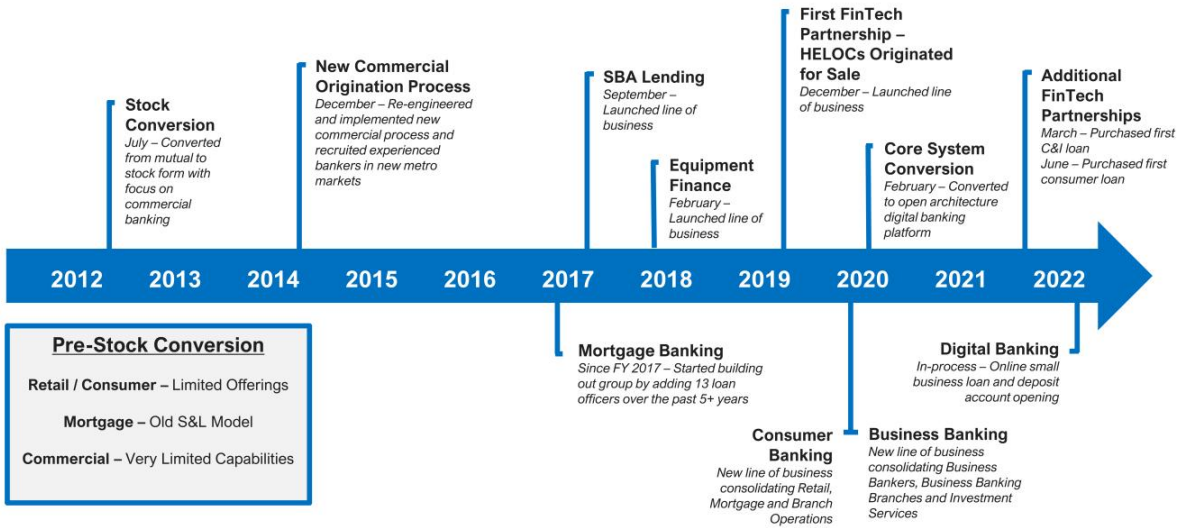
Stock Conversion
July – Converted from mutual to stock form with focus on commercial banking

New Commercial Origination Process
December – Re-engineered and implemented new commercial process and recruited experienced bankers in new metro markets

SBA Lending
September – Launched line of business

Equipment Finance
February – Launched line of business

First FinTech Partnership – HELOCs Originated for Sale
December – Launched line of business

Core System Conversion
February – Converted to open architecture digital banking platform

Additional FinTech Partnerships
March – Purchased first C&I loan
June – Purchased first consumer loan

2012 2013 2014 2015 2016 2017 2018 2019 2020 2021 2022

Pre-Stock Conversion
Retail / Consumer – Limited Offerings
Mortgage – Old S&L Model
Commercial – Very Limited Capabilities

Mortgage Banking
Since FY 2017 – Started building out group by adding 13 loan officers over the past 5+ years

Consumer Banking
New line of business consolidating Retail, Mortgage and Branch Operations

Business Banking
New line of business consolidating Business Bankers, Business Banking Branches and Investment Services

Digital Banking
In-process – Online small business loan and deposit account opening